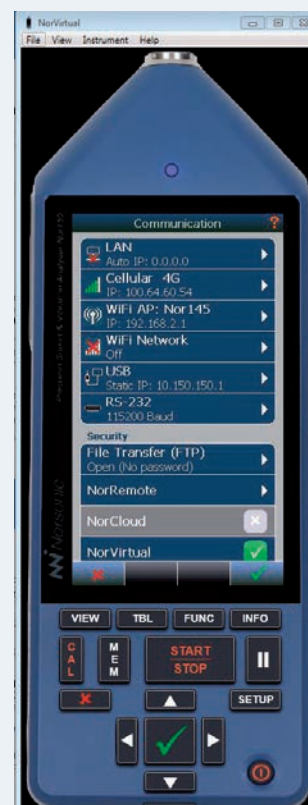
NorVirtual
File View Instrument Help

Communication
?
LAN
Auto IP: 0.0.0.0
Cellular 4G
IP: 100.64.60.54
WiFi AP: Nor145
IP: 192.168.2.1
WiFi Network
Off
USB
Static IP: 10.150.150.1
RS-232
115200 Baud
Security
File Transfer (FTP)
Open (No password)
NorRemote
NorCloud
NorVirtual

Norsonic
Precision Sound & Vibration Analyser Nor145

VIEW
TBL
FUNC
INFO
CAL
MEM
START
STOP
SETUP